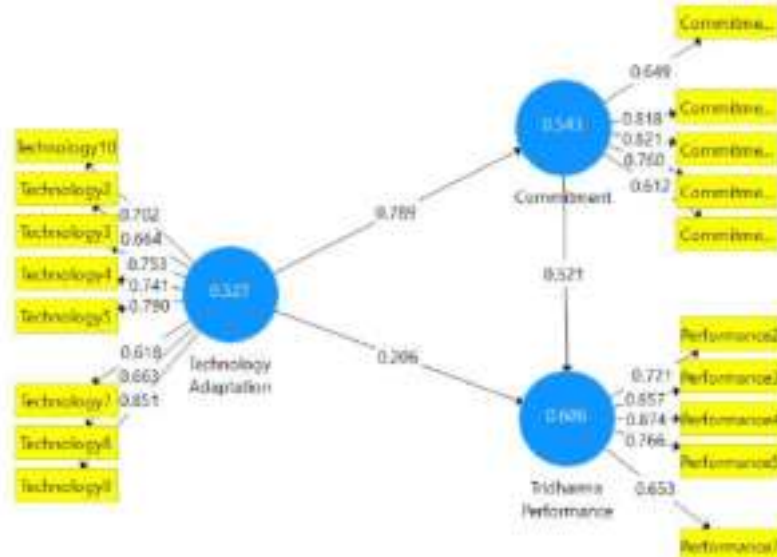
Commitme...
0.649
0.543
0.818
Commitme...
0.821
Commitme...
0.760
0.612
Commitme...
Commitment
Commitme...
Technology10
Technology2
0.702
Technology3
0.664
0.789
0.753
Technology4
0.741
0.327
0.790
Technology5
0.521
Performance2
0.618
Technology Adaptation
0.206
0.663
0.721
Performance3
Technology7
0.851
0.657
0.606
0.874
Performance4
Technology8
0.766
Performance5
Technology9
Tridharma Performance
0.653
Performance